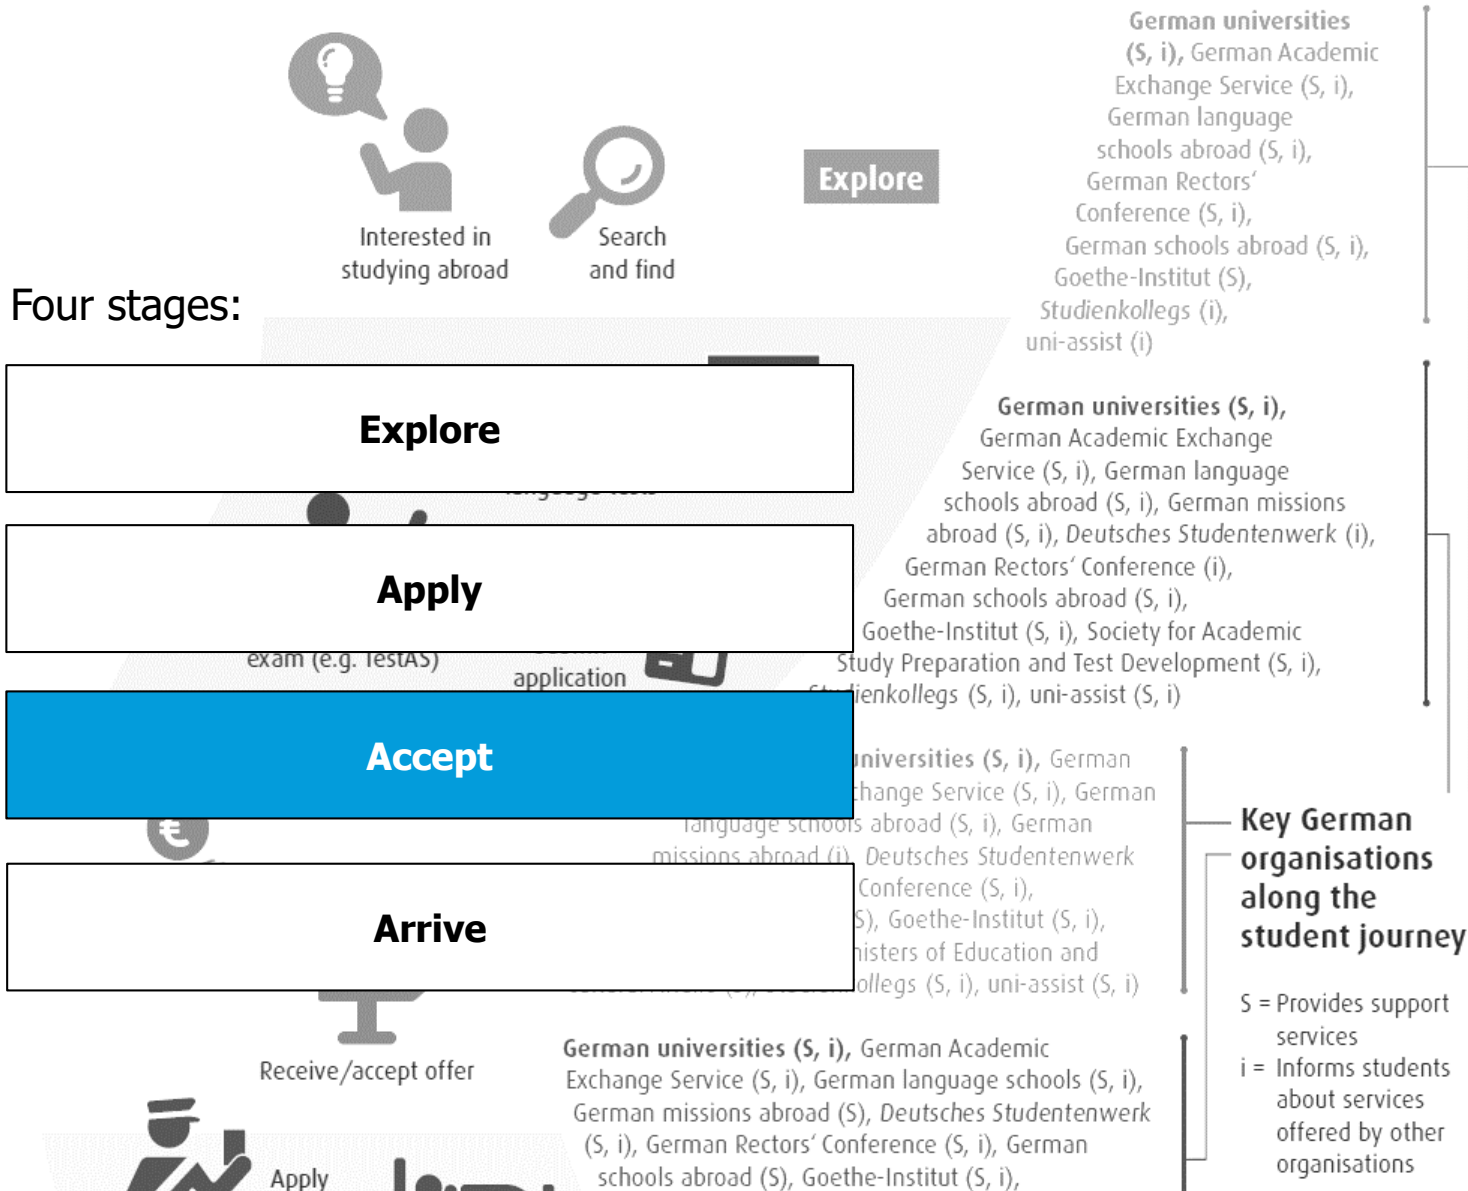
Interested in studying abroad

Search and find

Explore

German universities (S, i), German Academic Exchange Service (S, i), German language schools abroad (S, i), German Rectors' Conference (S, i), German schools abroad (S, i), Goethe-Institut (S), Studienkollegs (i), uni-assist (i)

Four stages:

Explore

Apply

Accept

Arrive

German universities (S, i), German Academic Exchange Service (S, i), German language schools abroad (S, i), German missions abroad (S, i), Deutsches Studentenwerk (i), German Rectors' Conference (i), German schools abroad (S, i), Goethe-Institut (S, i), Society for Academic Study Preparation and Test Development (S, i), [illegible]ienkollegs (S, i), uni-assist (S, i)

exam (e.g. TestAS)

application

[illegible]niversities (S, i), German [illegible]change Service (S, i), German language schools abroad (S, i), German missions abroad (i), Deutsches Studentenwerk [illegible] Conference (S, i), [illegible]S), Goethe-Institut (S, i), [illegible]nisters of Education and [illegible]ollegs (S, i), uni-assist (S, i)

Key German organisations along the student journey

S = Provides support services
i = Informs students about services offered by other organisations

Receive/accept offer

German universities (S, i), German Academic Exchange Service (S, i), German language schools (S, i), German missions abroad (S), Deutsches Studentenwerk (S, i), German Rectors' Conference (S, i), German schools abroad (S), Goethe-Institut (S, i),

Apply